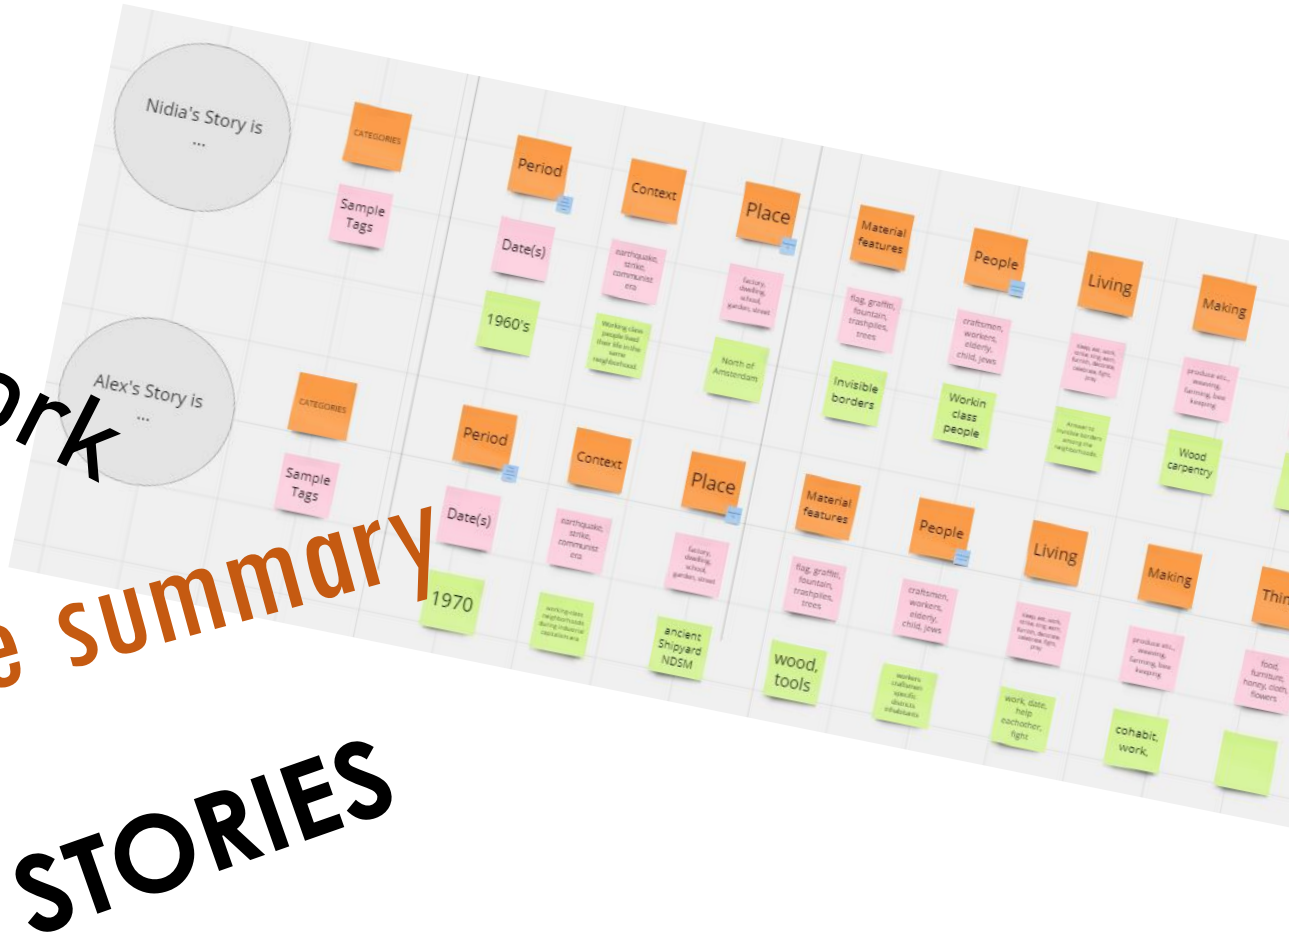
Nidia's Story is ...

CATEGORIES

Sample Tags

Period

Context

Place

Material features

People

Living

Making

Date(s)

earthquake, strike, communist era

factory, dwelling, school, garden, street

flag, graffiti, fountain, trashpiles, trees

craftsmen, workers, elderly, child, jews

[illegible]

produce etc., weaving, farming, bee keeping

1960's

Working class people lived their life in the same neighborhood.

North of Amsterdam

Invisible borders

Workin class people

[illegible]

Wood carpentry

Alex's Story is ...

CATEGORIES

Sample Tags

Period

Context

Place

Material features

People

Living

Making

Thin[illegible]

Date(s)

earthquake, strike, communist era

factory, dwelling, school, garden, street

flag, graffiti, fountain, trashpiles, trees

craftsmen, workers, elderly, child, jews

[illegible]

produce etc., weaving, farming, bee keeping

food, furniture, honey, cloth, flowers

1970

working-class neighbourhoods during industrial capitalism era

ancient Shipyard NDSM

wood, tools

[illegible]

work, date, help eachother, fight

cohabit, work,

ork

e summary

STORIES